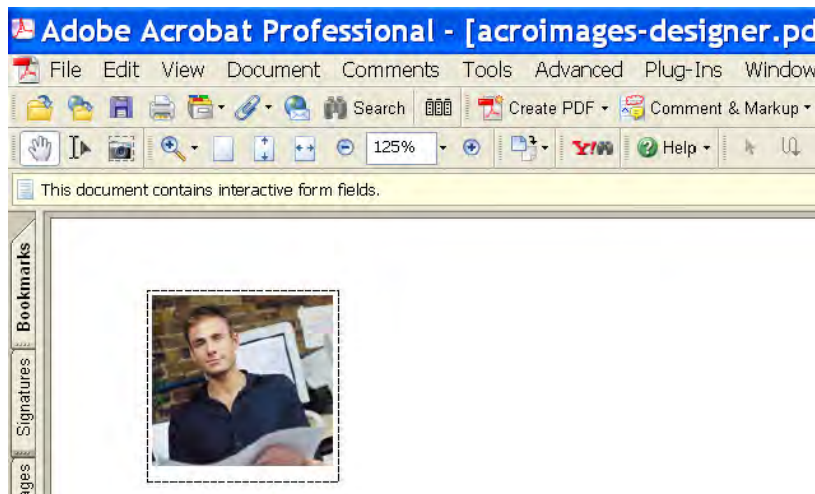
Adobe Acrobat Professional - [acroimages-designer.pd

File Edit View Document Comments Tools Advanced Plug-Ins Window

Search Create PDF Comment & Markup

125%

Y!

Help

This document contains interactive form fields.

Bookmarks

Signatures

ages